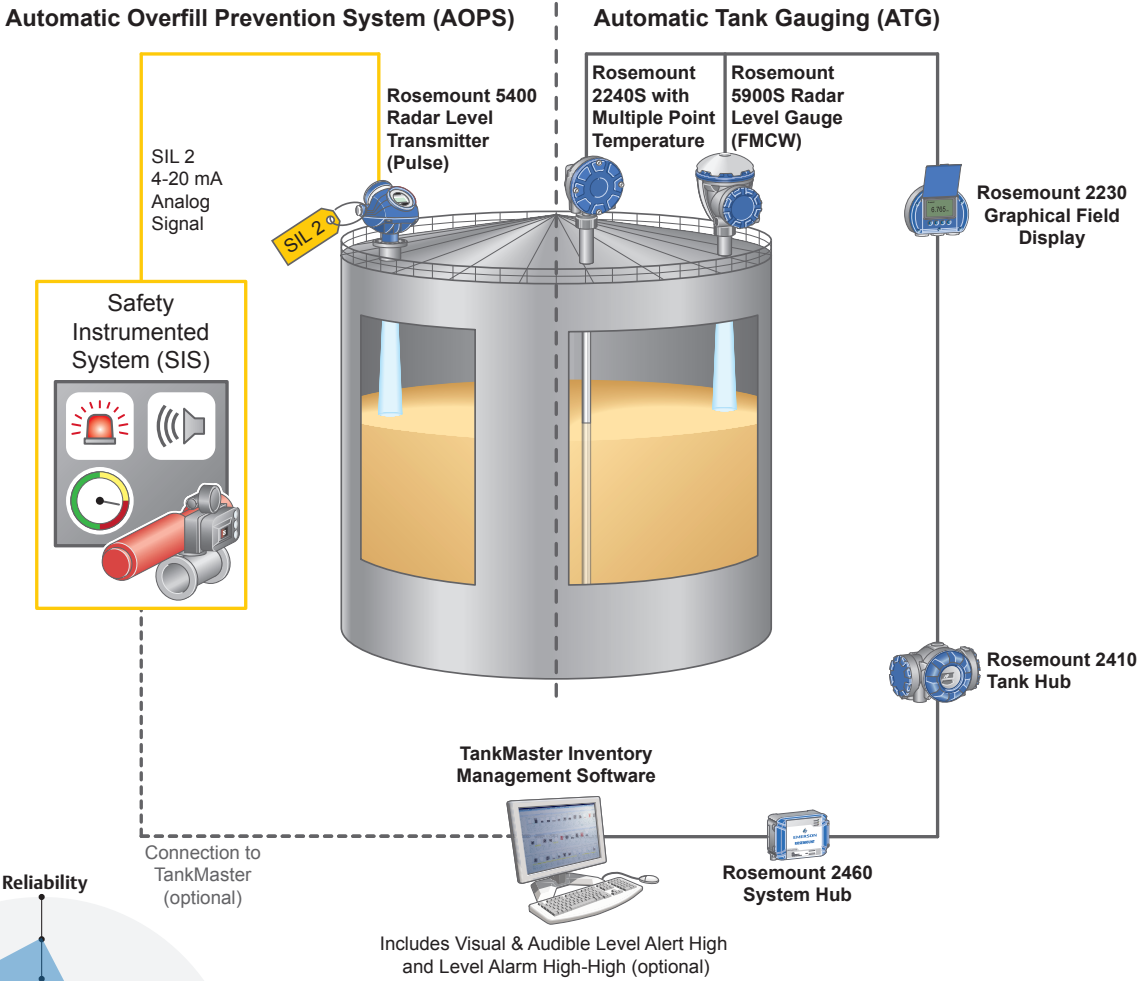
Automatic Overfill Prevention System (AOPS)

Automatic Tank Gauging (ATG)

SIL 2
4-20 mA
Analog
Signal

Rosemount 5400 Radar Level Transmitter (Pulse)

SIL 2

Rosemount 2240S with Multiple Point Temperature

Rosemount 5900S Radar Level Gauge (FMCW)

Rosemount 2230 Graphical Field Display

Safety Instrumented System (SIS)

Rosemount 2410 Tank Hub

TankMaster Inventory Management Software

Connection to TankMaster (optional)

Rosemount 2460 System Hub

Reliability

Includes Visual & Audible Level Alert High and Level Alarm High-High (optional)